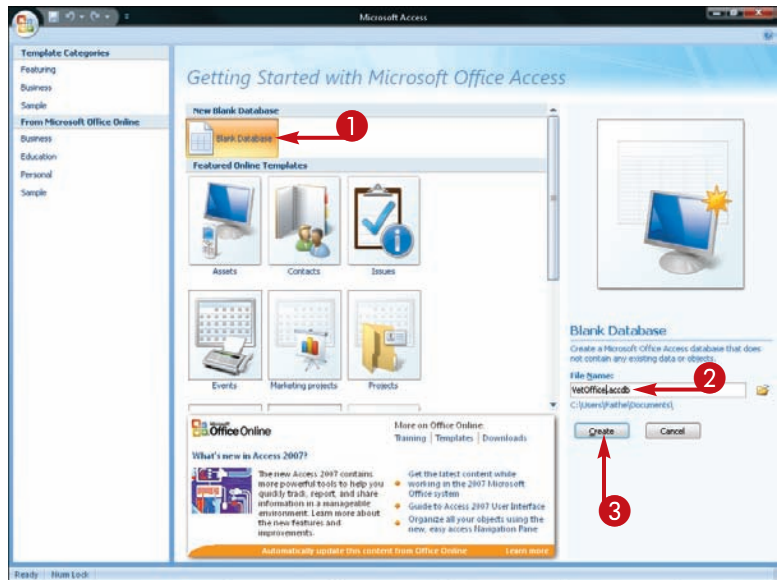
Microsoft Access

Template Categories
Featuring
Business
Sample
From Microsoft Office Online
Business
Education
Personal
Sample

Getting Started with Microsoft Office Access

New Blank Database
Blank Database
1
Featured Online Templates
Assets
Contacts
Issues
Events
Marketing projects
Projects

Microsoft Office Online
More on Office Online:
Training | Templates | Downloads
What's new in Access 2007?
The new Access 2007 contains more powerful tools to help you quickly track, report, and share information in a manageable environment. Learn more about the new features and improvements.
Get the latest content while working in the 2007 Microsoft Office system
Guide to Access 2007 User Interface
Organize all your objects using the new, easy access Navigation Pane
Automatically update this content from Office Online
Learn more

Blank Database
Create a Microsoft Office Access database that does not contain any existing data or objects.
File Name:
VetOffice.accdb
2
C:\Users\Faithe\Documents\
Create
Cancel
3

Ready
Num Lock